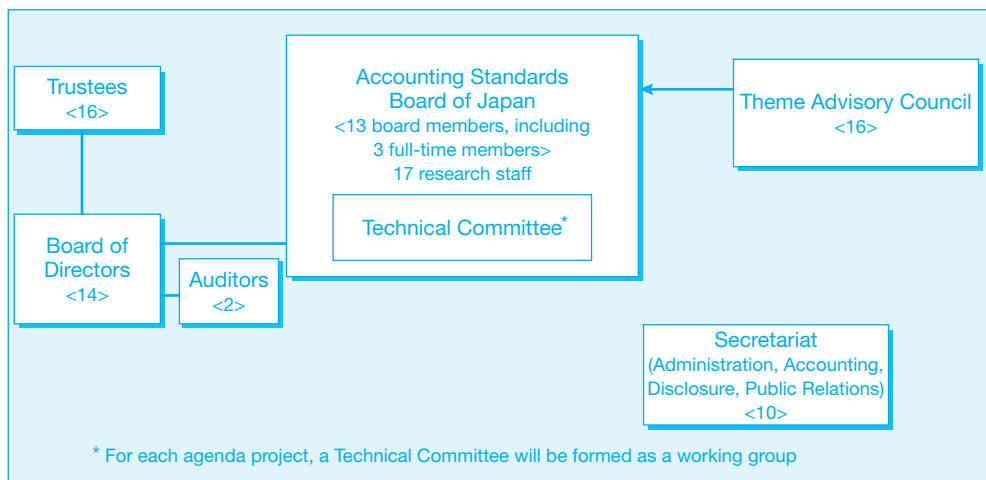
Trustees
<16>

Board of Directors
<14>

Auditors
<2>

Accounting Standards Board of Japan
<13 board members, including 3 full-time members>
17 research staff

Technical Committee*

Theme Advisory Council
<16>

Secretariat
(Administration, Accounting, Disclosure, Public Relations)
<10>

* For each agenda project, a Technical Committee will be formed as a working group